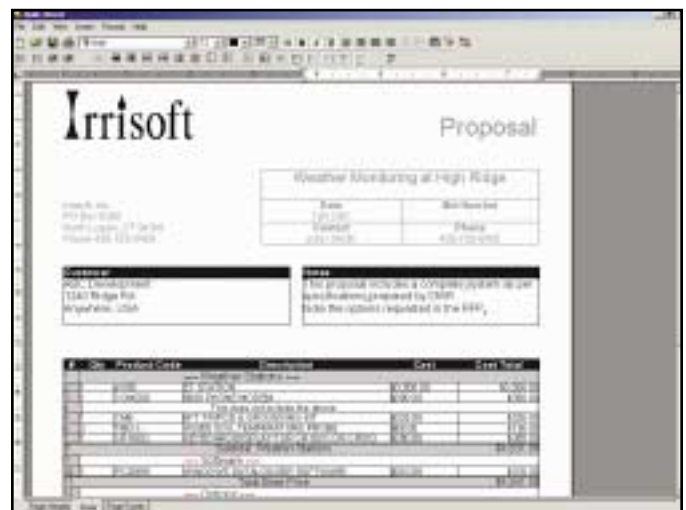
Irrisoft

Proposal

Weather Monitoring at High Ridge

Irrisoft, Inc.
PO Box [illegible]
North Logan, UT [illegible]
Phone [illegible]

| Date | Bid Number |
|---|---|
| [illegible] | |
| Contact | Phone |
| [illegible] | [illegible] |

Customer
ABC Development
1240 Ridge Rd.
Anywhere, USA

Notes
This proposal includes a complete system as per specifications prepared by CWR.
Note the options requested in the RFP.

| # | Qty | Product Code | Description | Cost | Cost Total |
|---|---|---|---|---|---|
| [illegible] | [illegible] | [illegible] | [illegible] | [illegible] | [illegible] |